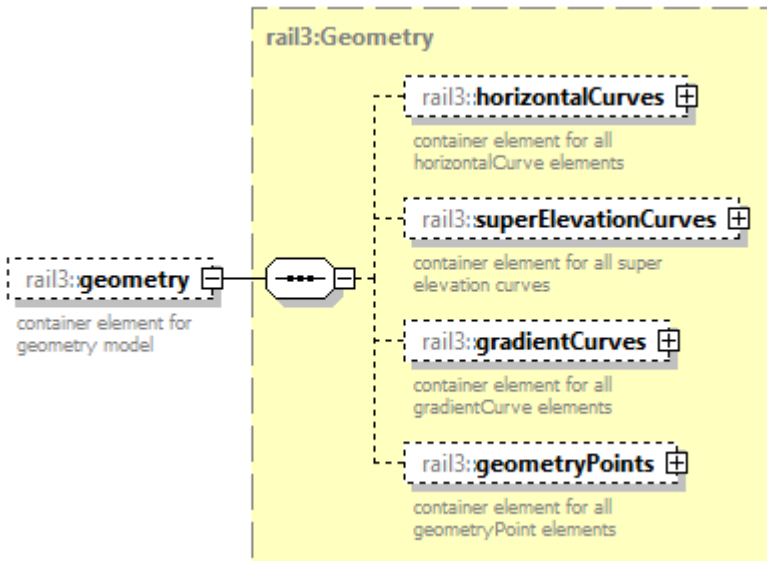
rail3:geometry

container element for geometry model

rail3:Geometry

rail3:horizontalCurves

container element for all horizontalCurve elements

rail3:superElevationCurves

container element for all super elevation curves

rail3:gradientCurves

container element for all gradientCurve elements

rail3:geometryPoints

container element for all geometryPoint elements